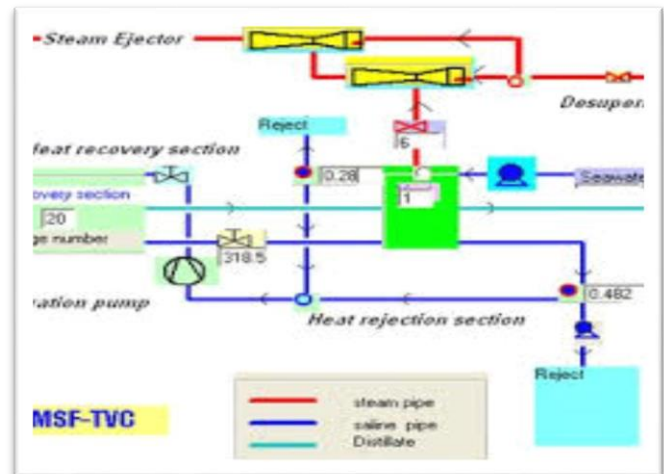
Steam Ejector

Desuper

Reject

leat recovery section

6

0.28

Seawate

overy section

1

20

ge number

318.5

0.482

ation pump

Heat rejection section

Reject

MSF-TVC

steam pipe

saline pipe

Distillate